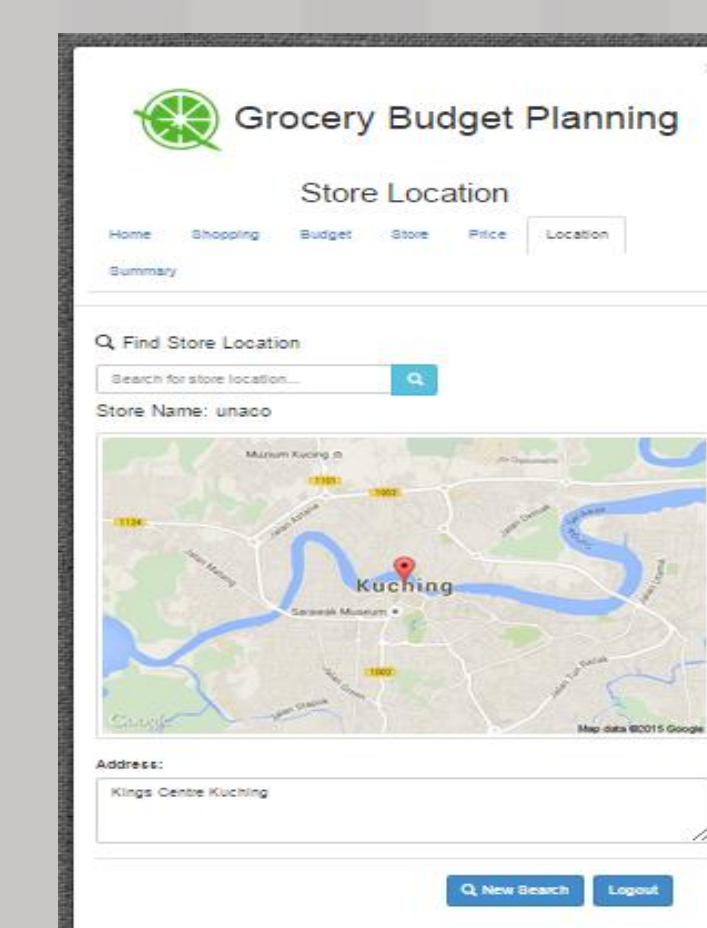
Grocery Budget Planning

Store Location

Home Shopping Budget Store Price Location Summary

Find Store Location

Search for store location...

Store Name: unaco

Muzium Kucing
1101
1002
1124
Jalan Astana
Jalan Matang
Kuching
Sarawak Museum
1002
Jalan Green
Jalan Stadium
Jalan Tun Razak
Google
Map data ©2015 Google

Address:

Kings Centre Kuching

New Search Logout